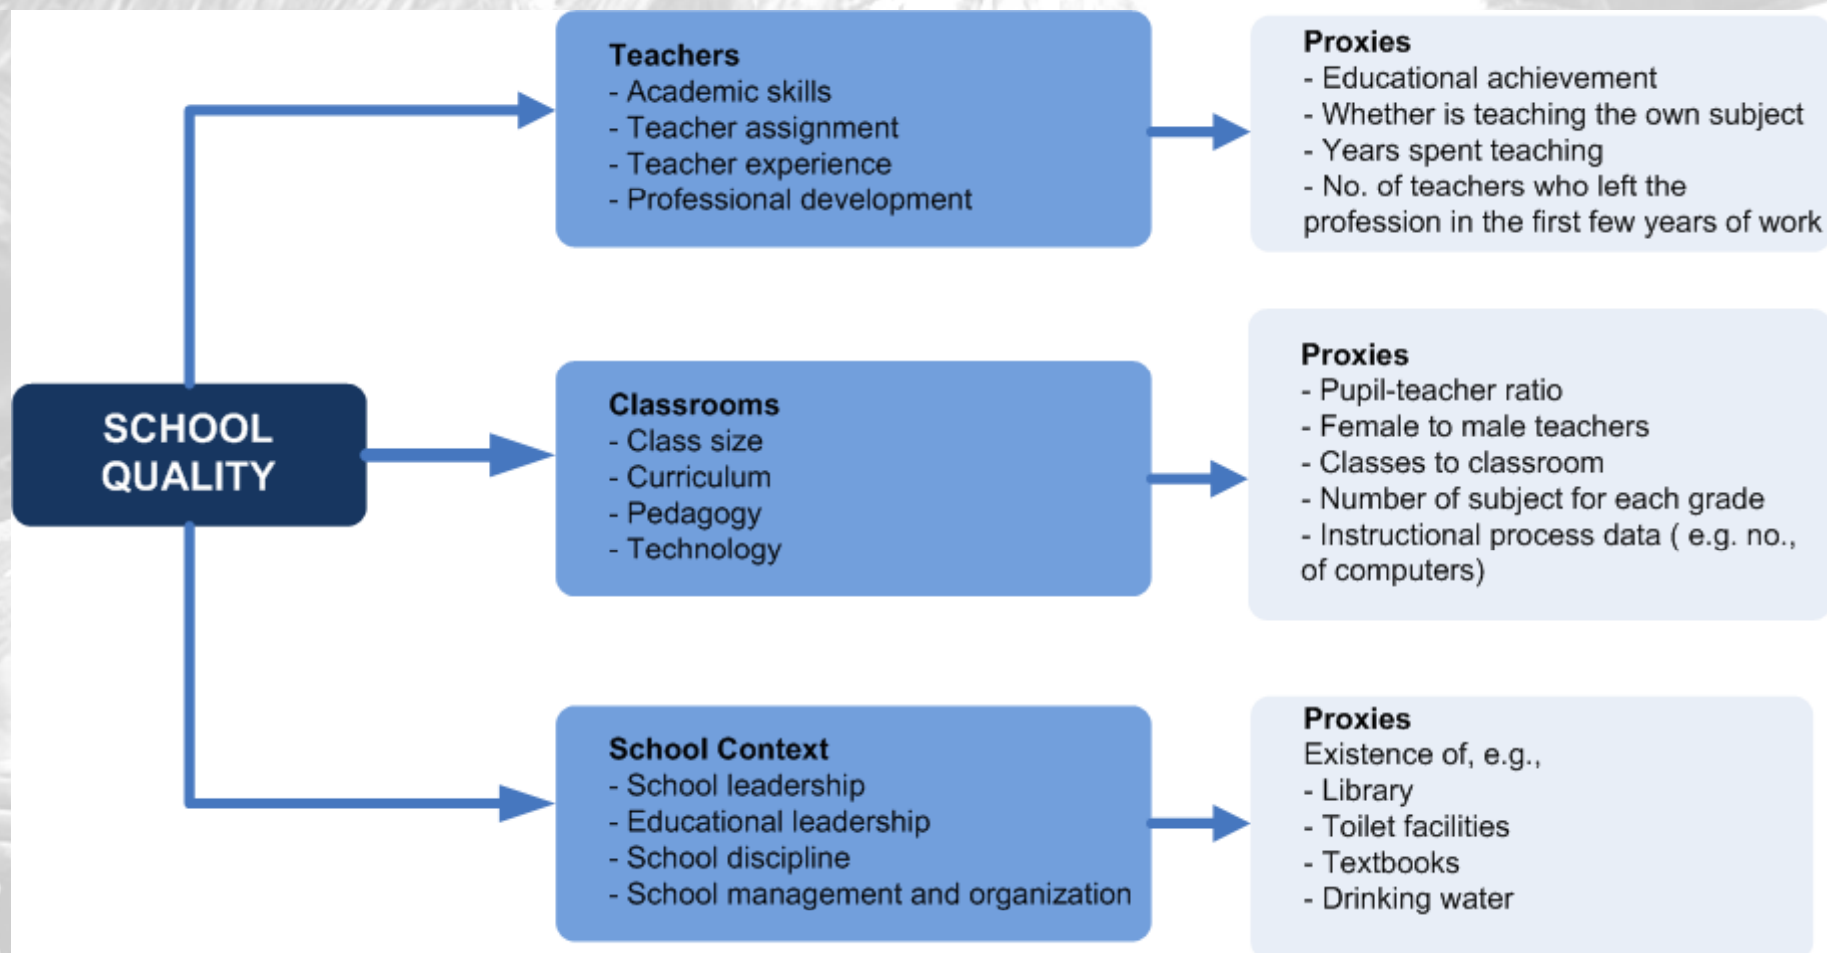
SCHOOL QUALITY

Teachers
- Academic skills
- Teacher assignment
- Teacher experience
- Professional development

Proxies
- Educational achievement
- Whether is teaching the own subject
- Years spent teaching
- No. of teachers who left the profession in the first few years of work

Classrooms
- Class size
- Curriculum
- Pedagogy
- Technology

Proxies
- Pupil-teacher ratio
- Female to male teachers
- Classes to classroom
- Number of subject for each grade
- Instructional process data ( e.g. no., of computers)

School Context
- School leadership
- Educational leadership
- School discipline
- School management and organization

Proxies
Existence of, e.g.,
- Library
- Toilet facilities
- Textbooks
- Drinking water